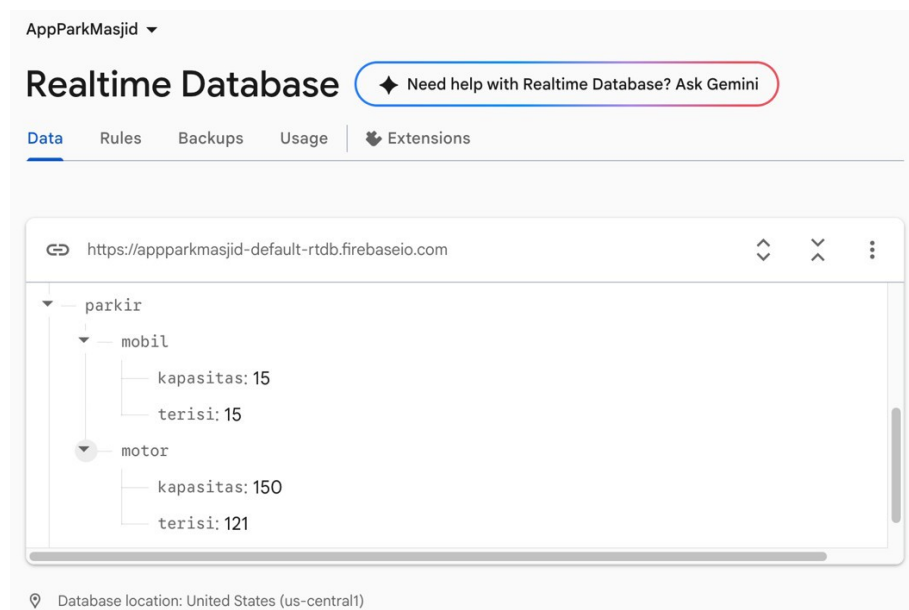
AppParkMasjid

Realtime Database

Need help with Realtime Database? Ask Gemini

Data Rules Backups Usage Extensions

https://appparkmasjid-default-rtdb.firebaseio.com

parkir
mobil
kapasitas: 15
terisi: 15
motor
kapasitas: 150
terisi: 121

Database location: United States (us-central1)